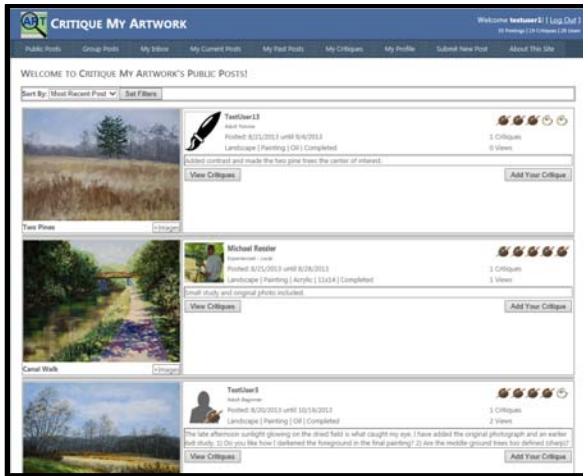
CRITIQUE MY ARTWORK

Welcome testuser1! | Log Out
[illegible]

Public Posts | Group Posts | My Inbox | My Current Posts | My Past Posts | My Critiques | My Profile | Submit New Post | About This Site

WELCOME TO CRITIQUE MY ARTWORK'S PUBLIC POSTS!

Sort By: Most Recent Post | Set Filters

TestUser13
Adult Novice
Posted: 8/21/2013 until 9/4/2013
Landscape | Painting | Oil | Completed
1 Critiques
0 Views
Added contrast and made the two pine trees the center of interest.
View Critiques | Add Your Critique
Two Pines | +Image

Michael Ressler
Experienced - Local
Posted: 8/21/2013 until 8/28/2013
Landscape | Painting | Acrylic | 11x14 | Completed
1 Critiques
1 Views
Small study and original photo included.
View Critiques | Add Your Critique
Canal Walk | +Image

TestUser3
Adult Beginner
Posted: 8/20/2013 until 10/16/2013
Landscape | Painting | Oil | Completed
1 Critiques
2 Views
The late afternoon sunlight glowing on the dried field is what caught my eye. I have added the original photograph and an earlier ball study. 1) Do you like how I darkened the foreground in the final painting? 2) Are the middle ground trees too defined (sharp)?
View Critiques | Add Your Critique